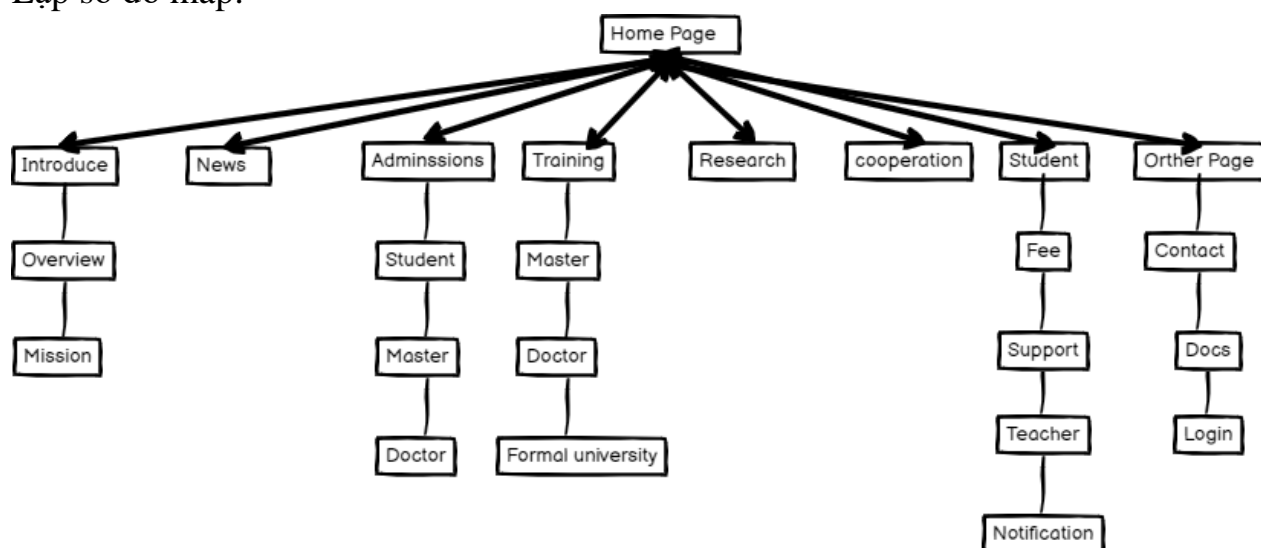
Lập sơ đồ map:

Home Page

Introduce
Overview
Mission

News

Adminssions
Student
Master
Doctor

Training
Master
Doctor
Formal university

Research

cooperation

Student
Fee
Support
Teacher
Notification

Orther Page
Contact
Docs
Login